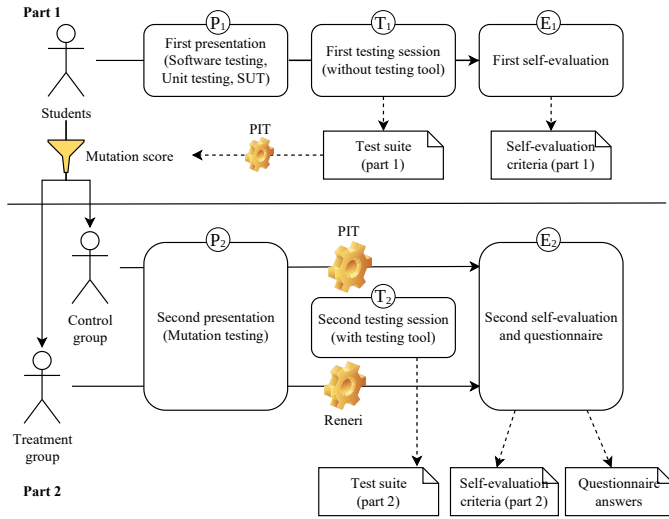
Part 1

Students

$P_1$
First presentation (Software testing, Unit testing, SUT)

$T_1$
First testing session (without testing tool)

$E_1$
First self-evaluation

PIT

Mutation score

Test suite (part 1)

Self-evaluation criteria (part 1)

Control group

$P_2$
Second presentation (Mutation testing)

PIT

$T_2$
Second testing session (with testing tool)

$E_2$
Second self-evaluation and questionnaire

Treatment group

Reneri

Part 2

Test suite (part 2)

Self-evaluation criteria (part 2)

Questionnaire answers